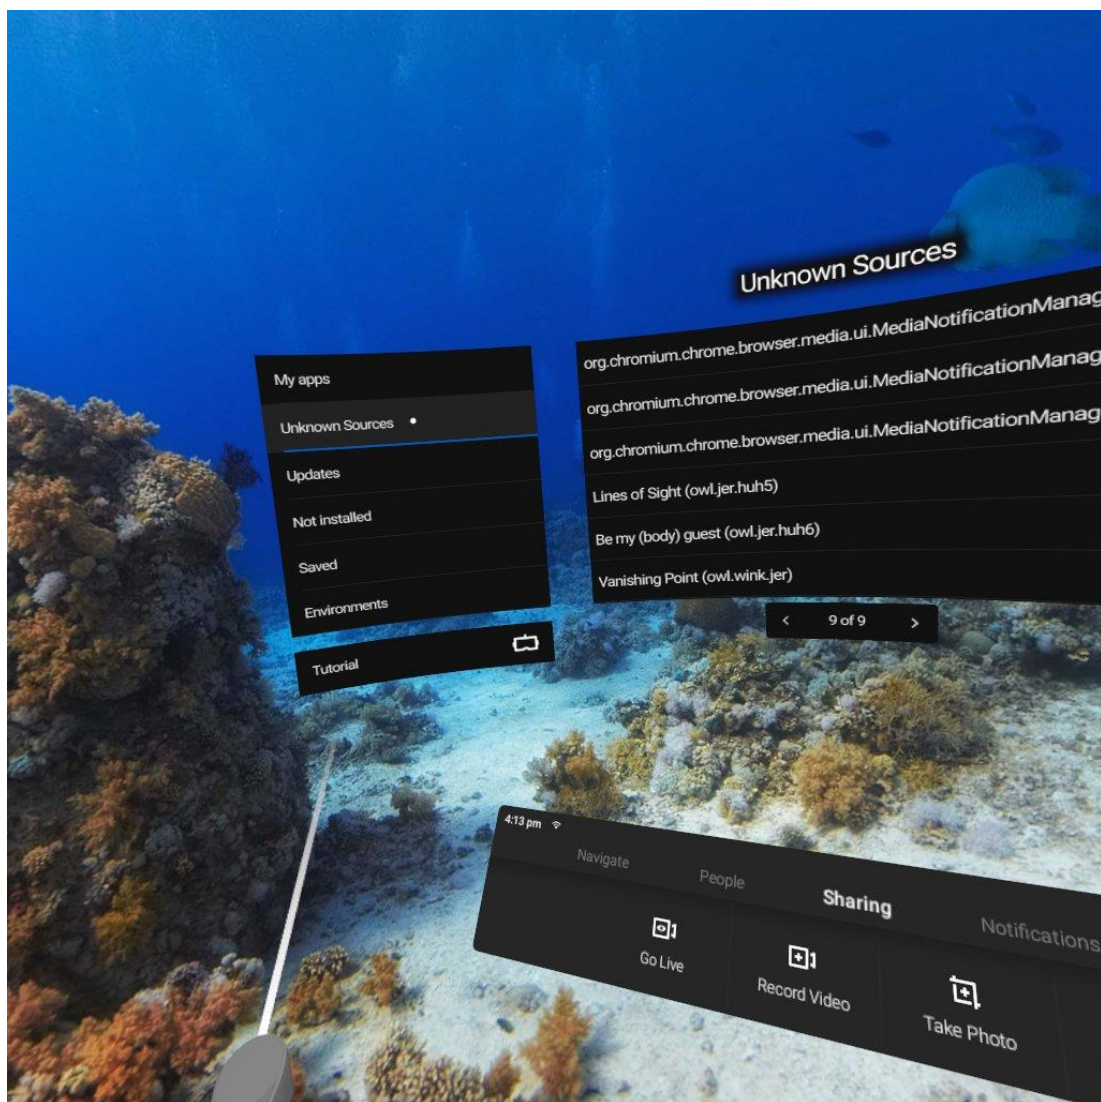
Unknown Sources

My apps
Unknown Sources
Updates
Not installed
Saved
Environments
Tutorial

org.chromium.chrome.browser.media.ui.MediaNotificationManag
org.chromium.chrome.browser.media.ui.MediaNotificationManag
org.chromium.chrome.browser.media.ui.MediaNotificationManag
Lines of Sight (owl.jer.huh5)
Be my (body) guest (owl.jer.huh6)
Vanishing Point (owl.wink.jer)

< 9 of 9 >

4:13 pm
Navigate
People
Sharing
Notifications
Go Live
Record Video
Take Photo